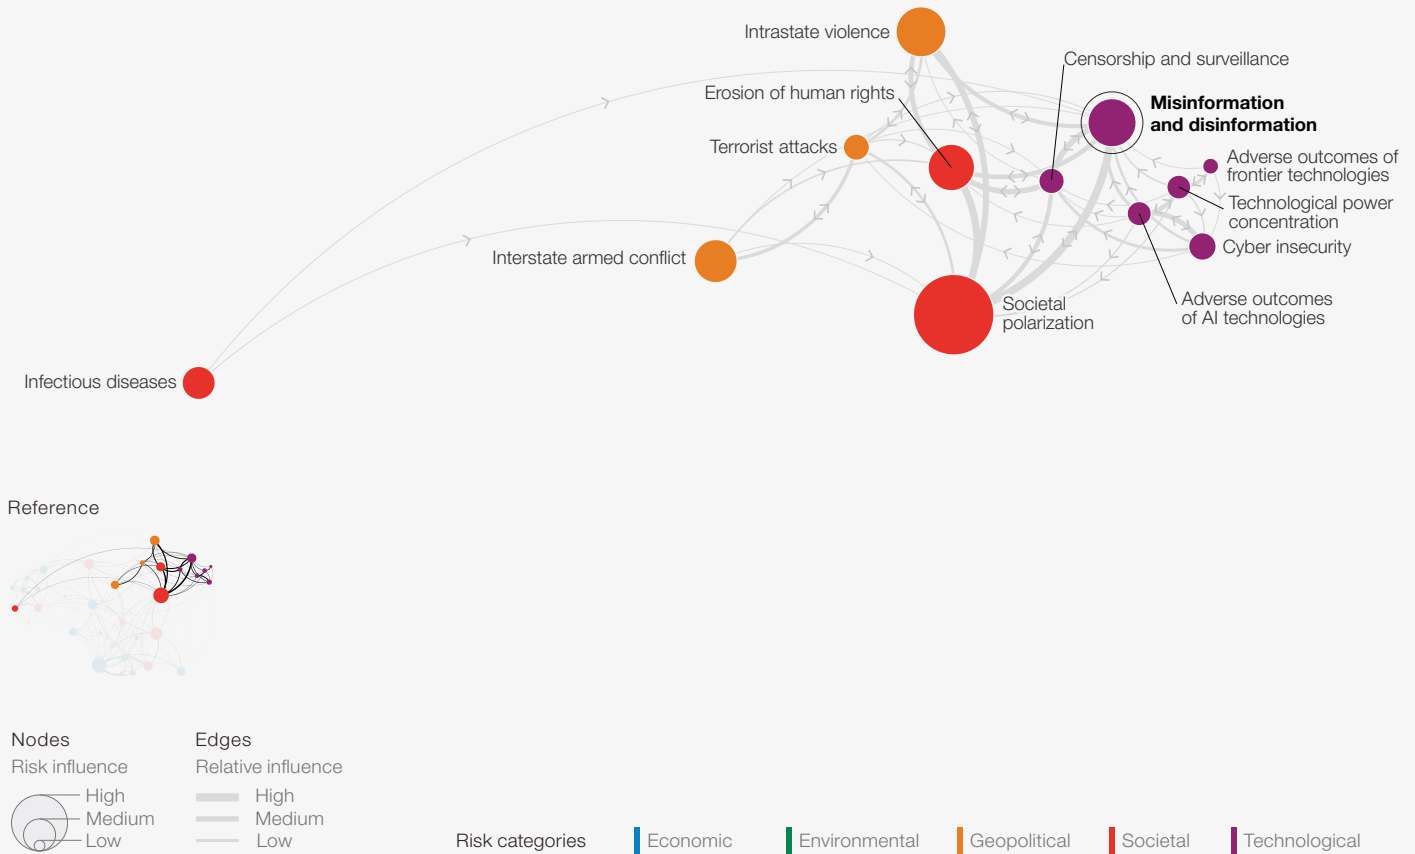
Intrastate violence

Censorship and surveillance

Erosion of human rights

Misinformation and disinformation

Terrorist attacks

Adverse outcomes of frontier technologies

Technological power concentration

Cyber insecurity

Interstate armed conflict

Societal polarization

Adverse outcomes of AI technologies

Infectious diseases

Reference

Nodes
Risk influence
High
Medium
Low

Edges
Relative influence
High
Medium
Low

Risk categories
Economic
Environmental
Geopolitical
Societal
Technological